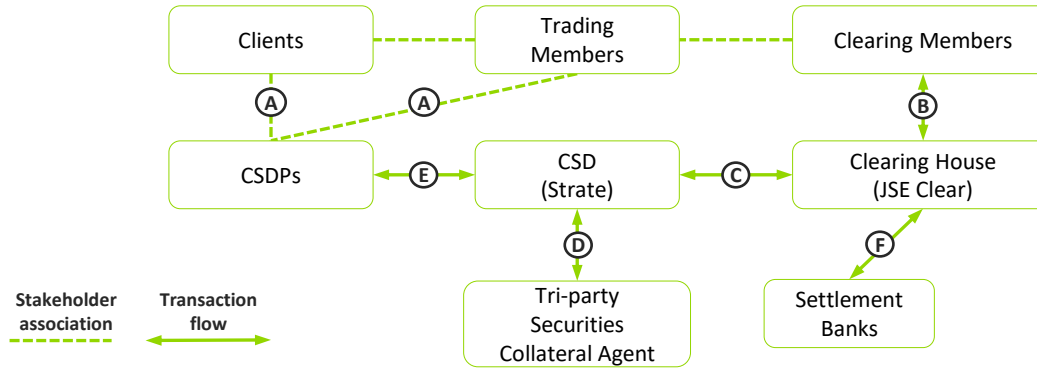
Clients

Trading Members

Clearing Members

A

A

B

CSDPs

E

CSD (Strate)

C

Clearing House (JSE Clear)

D

F

Stakeholder association

Transaction flow

Tri-party Securities Collateral Agent

Settlement Banks